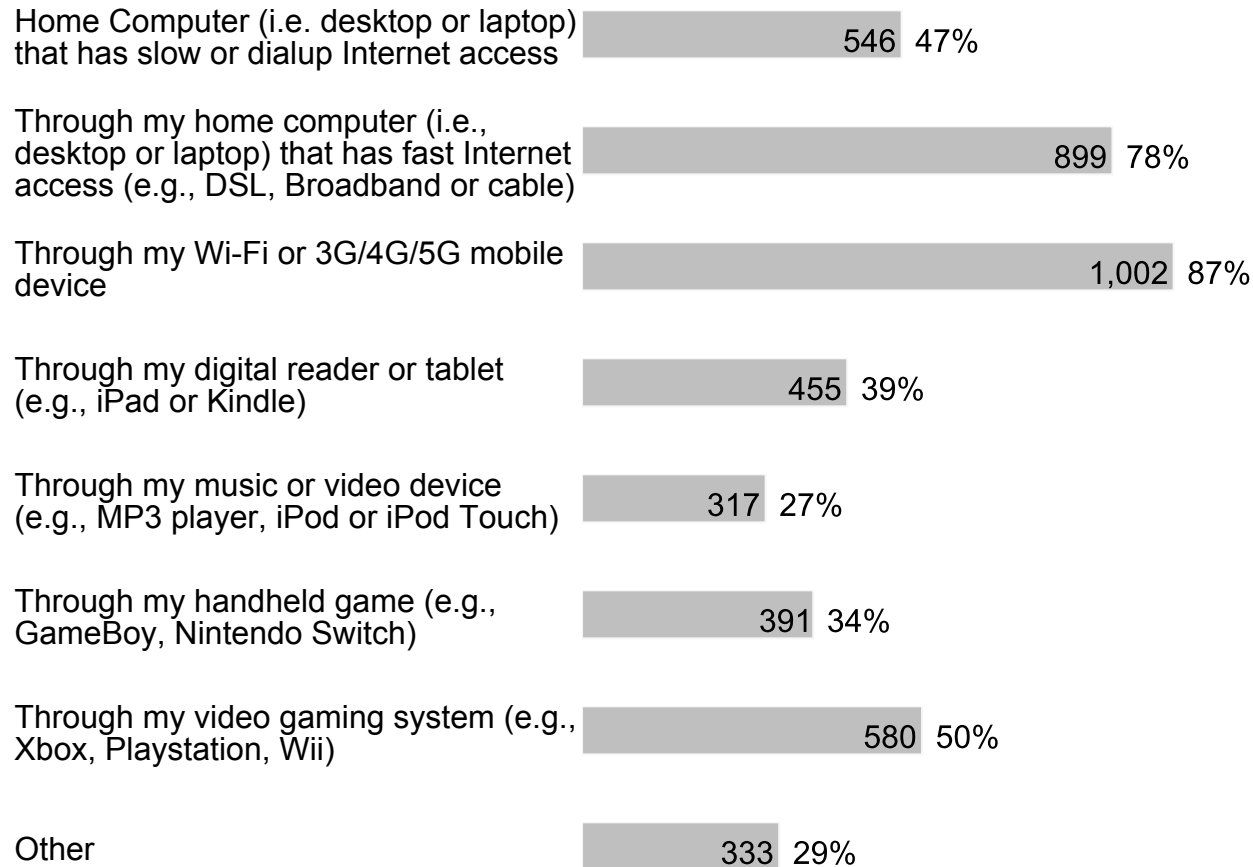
Home Computer (i.e. desktop or laptop) that has slow or dialup Internet access 546 47%

Through my home computer (i.e., desktop or laptop) that has fast Internet access (e.g., DSL, Broadband or cable) 899 78%

Through my Wi-Fi or 3G/4G/5G mobile device 1,002 87%

Through my digital reader or tablet (e.g., iPad or Kindle) 455 39%

Through my music or video device (e.g., MP3 player, iPod or iPod Touch) 317 27%

Through my handheld game (e.g., GameBoy, Nintendo Switch) 391 34%

Through my video gaming system (e.g., Xbox, Playstation, Wii) 580 50%

Other 333 29%